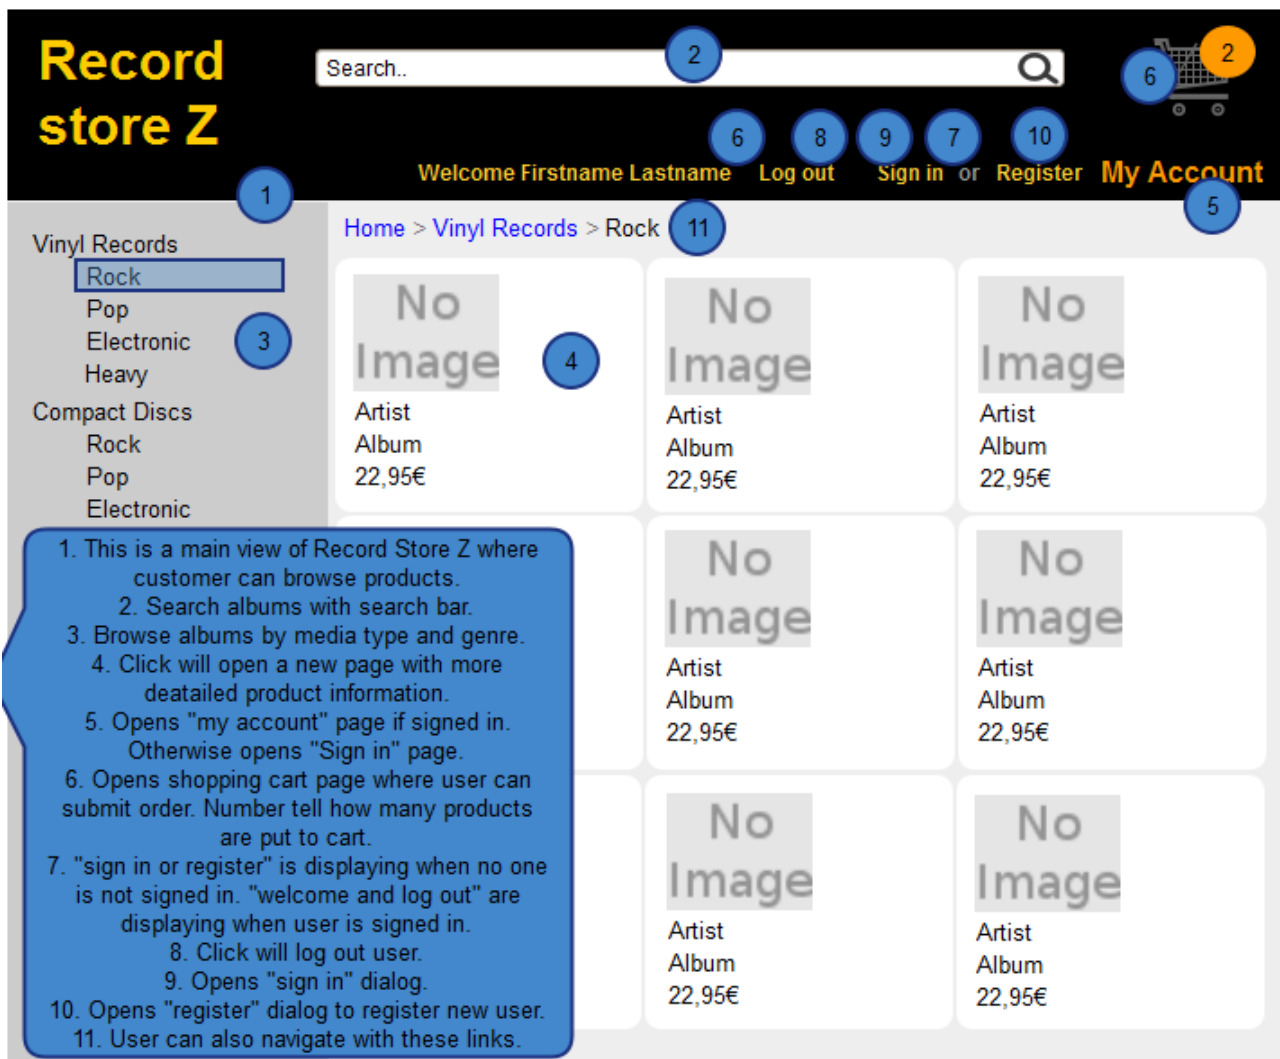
Record store Z

Search..

2

6 2

6 8 9 7 10

Welcome Firstname Lastname Log out Sign in or Register My Account

1

5

Vinyl Records
Rock
Pop
Electronic
Heavy
Compact Discs
Rock
Pop
Electronic

3

Home > Vinyl Records > Rock 11

No Image
Artist
Album
22,95€

4

No Image
Artist
Album
22,95€

No Image
Artist
Album
22,95€

No Image
Artist
Album
22,95€

No Image
Artist
Album
22,95€

No Image
Artist
Album
22,95€

No Image
Artist
Album
22,95€

1. This is a main view of Record Store Z where customer can browse products.
2. Search albums with search bar.
3. Browse albums by media type and genre.
4. Click will open a new page with more deatailed product information.
5. Opens "my account" page if signed in. Otherwise opens "Sign in" page.
6. Opens shopping cart page where user can submit order. Number tell how many products are put to cart.
7. "sign in or register" is displaying when no one is not signed in. "welcome and log out" are displaying when user is signed in.
8. Click will log out user.
9. Opens "sign in" dialog.
10. Opens "register" dialog to register new user.
11. User can also navigate with these links.